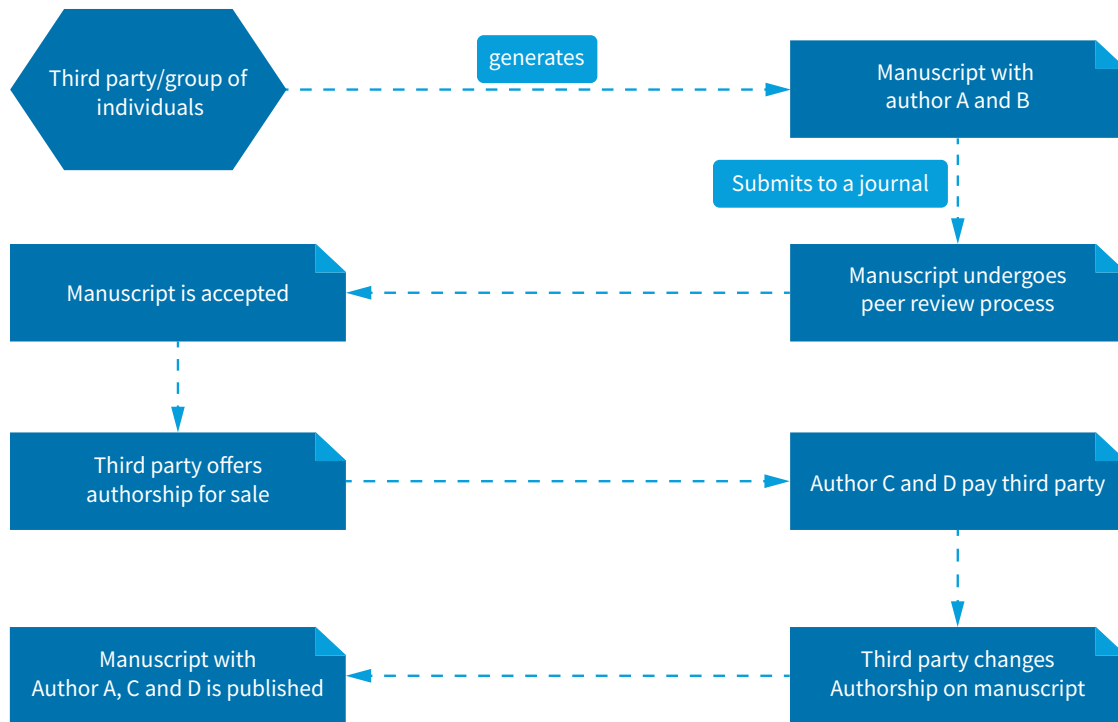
Third party/group of individuals

generates

Manuscript with author A and B

Submits to a journal

Manuscript undergoes peer review process

Manuscript is accepted

Third party offers authorship for sale

Author C and D pay third party

Third party changes Authorship on manuscript

Manuscript with Author A, C and D is published